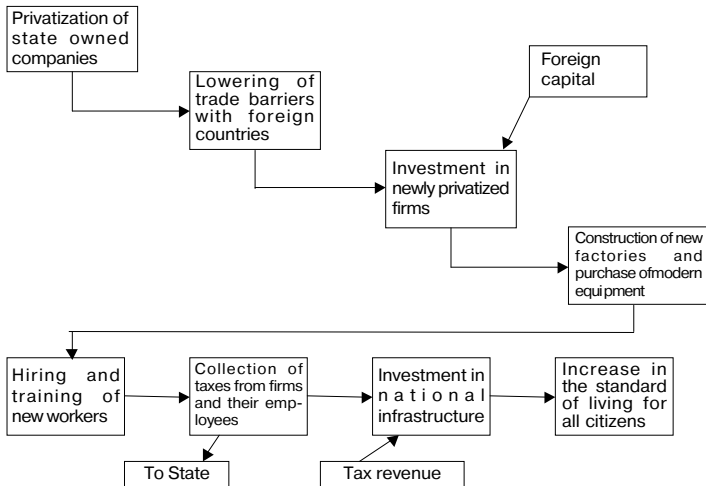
Privatization of state owned companies

Lowering of trade barriers with foreign countries

Foreign capital

Investment in newly privatized firms

Construction of new factories and purchase ofmodern equipment

Hiring and training of new workers

Collection of taxes from firms and their employees

Investment in national infrastructure

Increase in the standard of living for all citizens

To State

Tax revenue